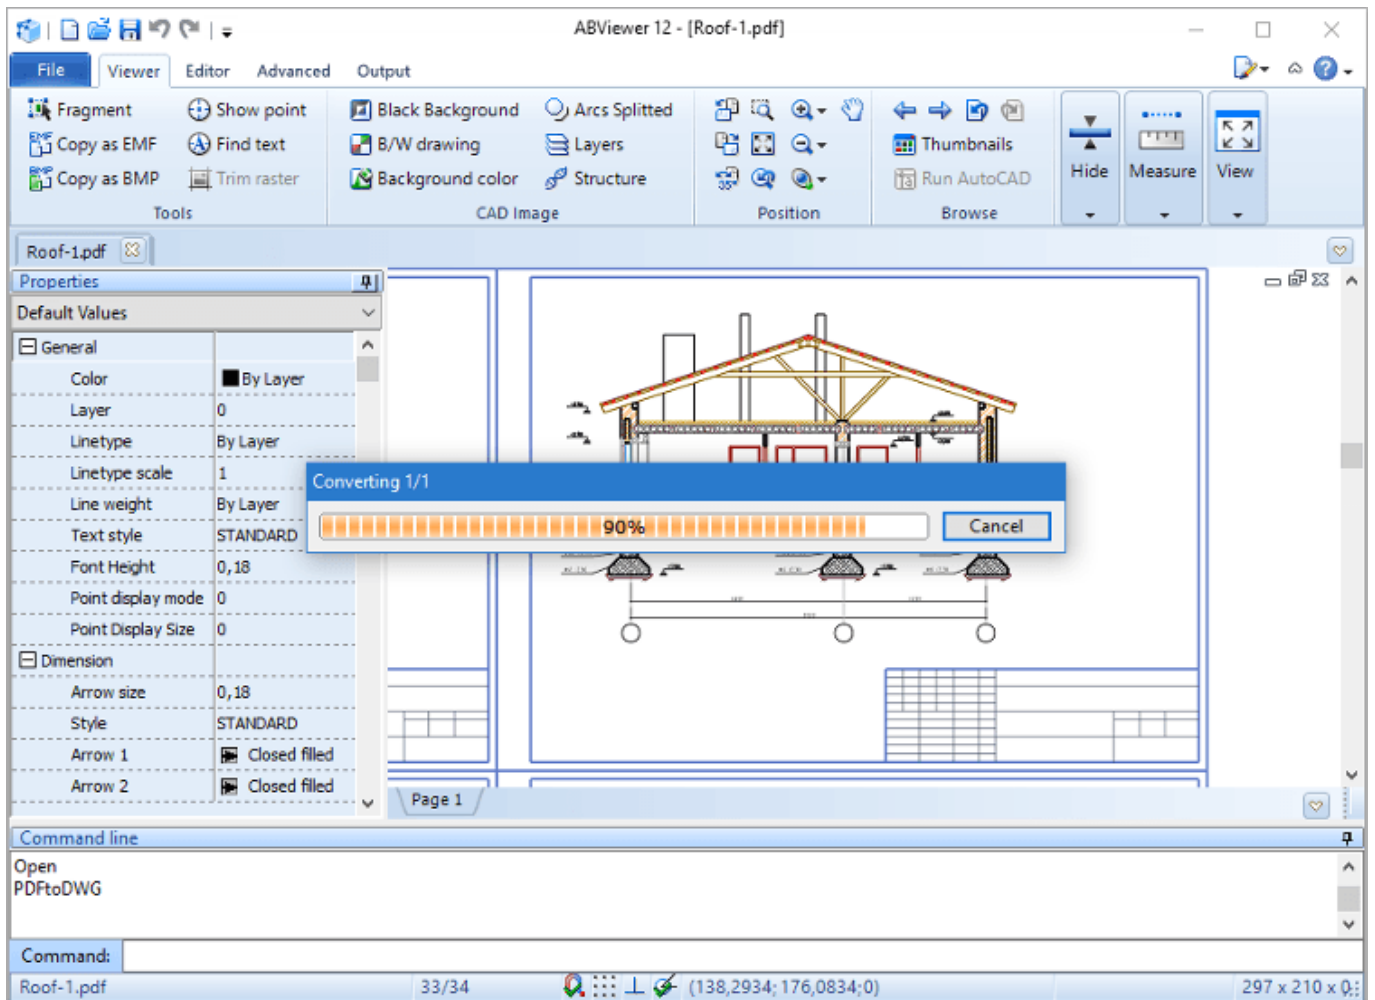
ABViewer 12 - [Roof-1.pdf]

File Viewer Editor Advanced Output

Fragment
Copy as EMF
Copy as BMP
Show point
Find text
Trim raster
Tools

Black Background
B/W drawing
Background color
Arcs Splitted
Layers
Structure
CAD Image

Position

Thumbnails
Run AutoCAD
Browse

Hide
Measure
View

Roof-1.pdf

Properties

Default Values

| General | |
|---|---|
| Color | By Layer |
| Layer | 0 |
| Linetype | By Layer |
| Linetype scale | 1 |
| Line weight | By Layer |
| Text style | STANDARD |
| Font Height | 0,18 |
| Point display mode | 0 |
| Point Display Size | 0 |
| Dimension | |
| Arrow size | 0,18 |
| Style | STANDARD |
| Arrow 1 | Closed filled |
| Arrow 2 | Closed filled |

Converting 1/1
90%
Cancel

Page 1

Command line
Open
PDFtoDWG

Command:

Roof-1.pdf 33/34 (138,2934; 176,0834;0) 297 x 210 x 0;